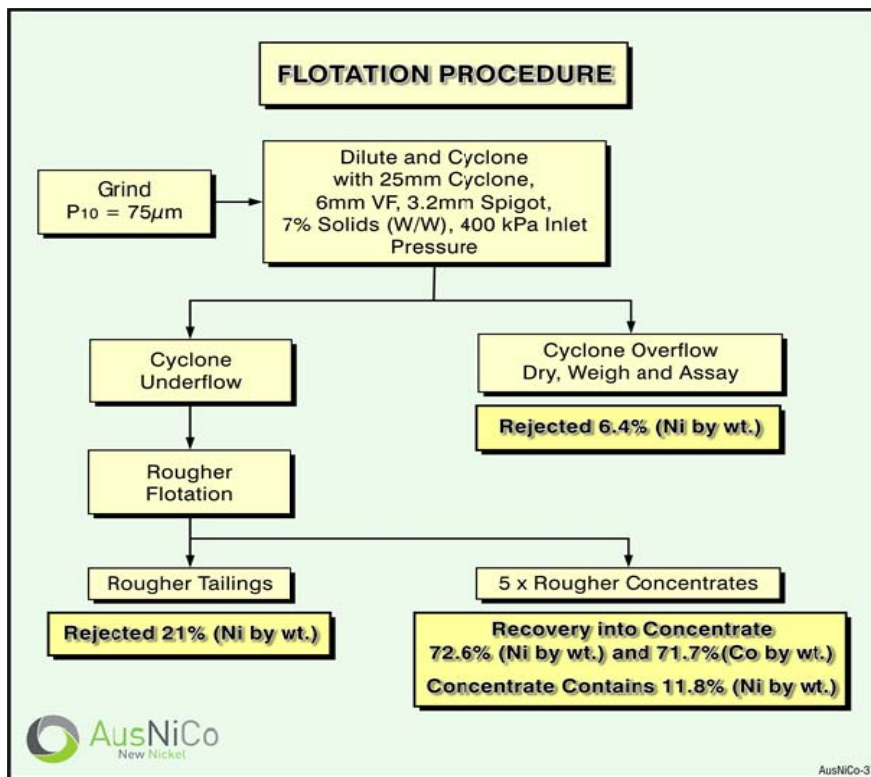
FLOTATION PROCEDURE

Grind
$P_{10} = 75\mu m$

Dilute and Cyclone with 25mm Cyclone, 6mm VF, 3.2mm Spigot, 7% Solids (W/W), 400 kPa Inlet Pressure

Cyclone Underflow

Cyclone Overflow
Dry, Weigh and Assay

Rejected 6.4% (Ni by wt.)

Rougher Flotation

Rougher Tailings

5 x Rougher Concentrates

Rejected 21% (Ni by wt.)

Recovery into Concentrate
72.6% (Ni by wt.) and 71.7%(Co by wt.)
Concentrate Contains 11.8% (Ni by wt.)

AusNiCo
New Nickel

AusNiCo-3